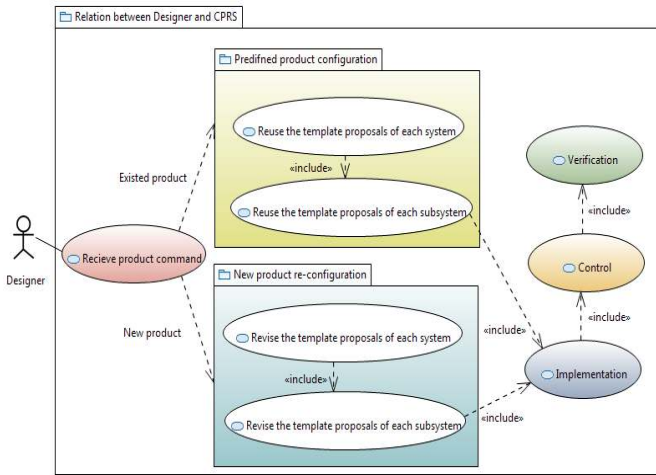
Relation between Designer and CPRS

Predifned product configuration

Reuse the template proposals of each system

«include»

Reuse the template proposals of each subsystem

Existed product

Designer

Recieve product command

New product re-configuration

New product

Revise the template proposals of each system

«include»

Revise the template proposals of each subsystem

Verification

«include»

Control

«include»

«include»

Implementation

«include»